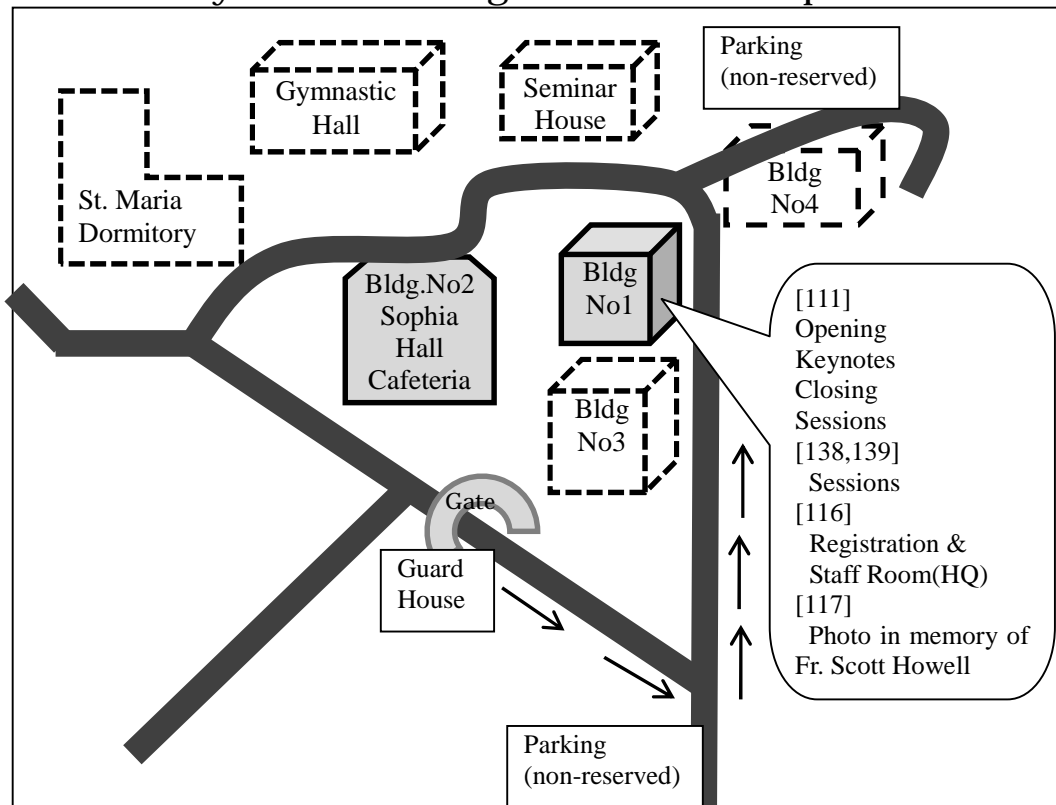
Parking (non-reserved)

Gymnastic Hall

Seminar House

Bldg No4

St. Maria Dormitory

Bldg.No2 Sophia Hall Cafeteria

Bldg No1

Bldg No3

[111] Opening Keynotes Closing Sessions
[138,139] Sessions
[116] Registration & Staff Room(HQ)
[117] Photo in memory of Fr. Scott Howell

Gate

Guard House

Parking (non-reserved)